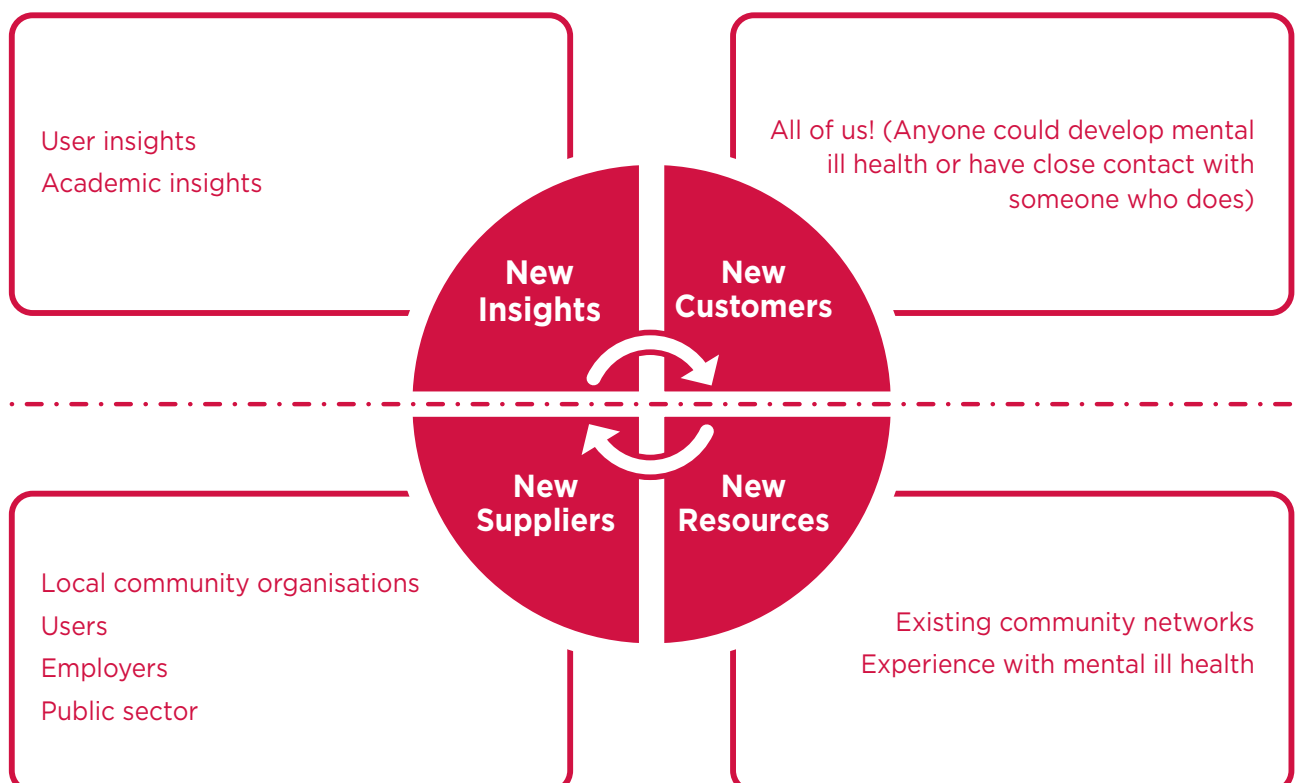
User insights
Academic insights

All of us! (Anyone could develop mental ill health or have close contact with someone who does)

New Insights

New Customers

New Suppliers

New Resources

Local community organisations
Users
Employers
Public sector

Existing community networks
Experience with mental ill health